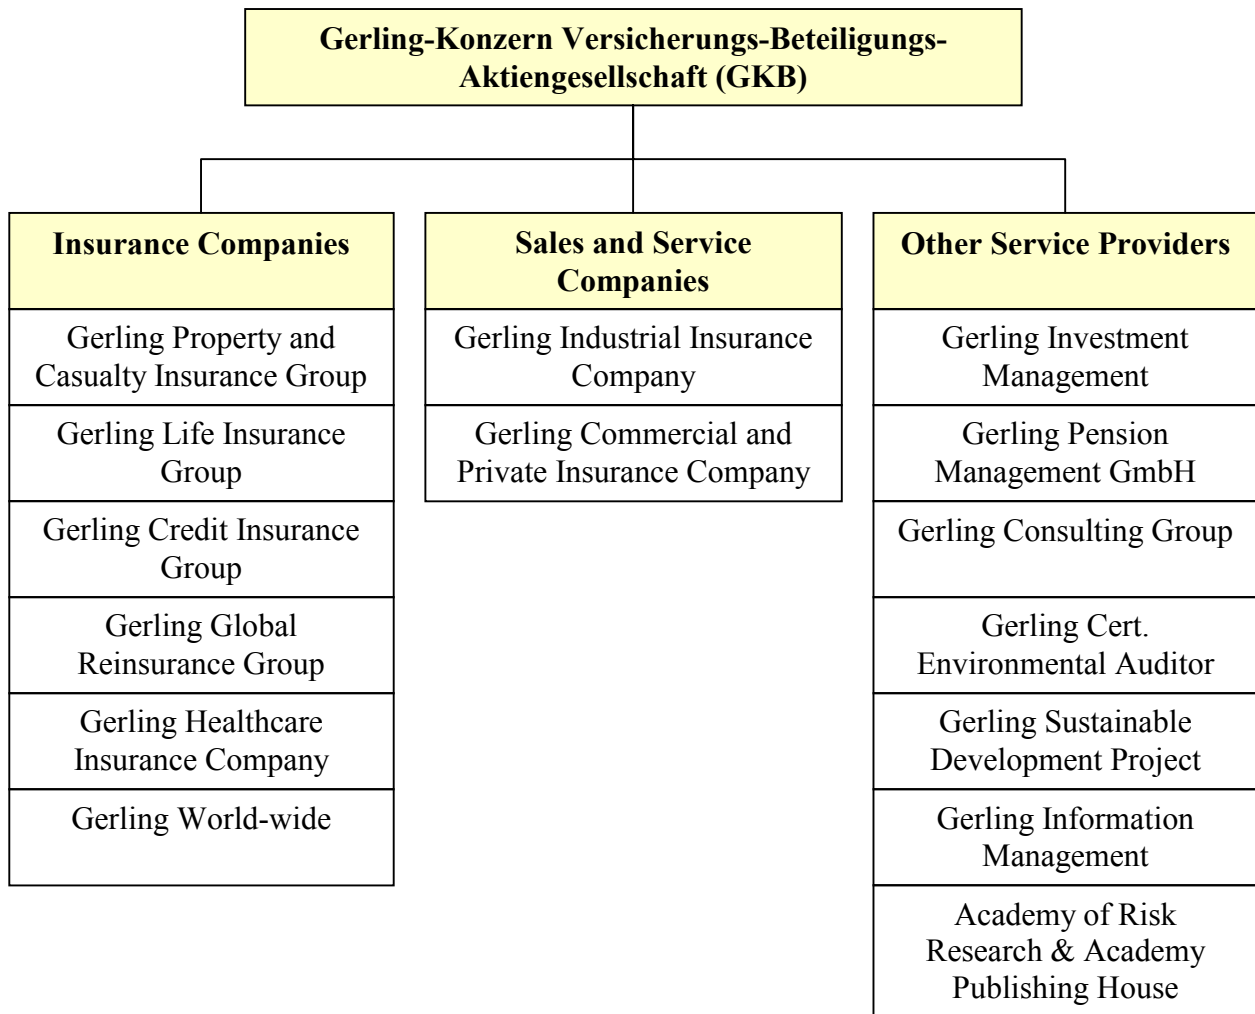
Gerling-Konzern Versicherungs-Beteiligungs-Aktiengesellschaft (GKB)

Insurance Companies

Gerling Property and Casualty Insurance Group

Gerling Life Insurance Group

Gerling Credit Insurance Group

Gerling Global Reinsurance Group

Gerling Healthcare Insurance Company

Gerling World-wide

Sales and Service Companies

Gerling Industrial Insurance Company

Gerling Commercial and Private Insurance Company

Other Service Providers

Gerling Investment Management

Gerling Pension Management GmbH

Gerling Consulting Group

Gerling Cert. Environmental Auditor

Gerling Sustainable Development Project

Gerling Information Management

Academy of Risk Research & Academy Publishing House